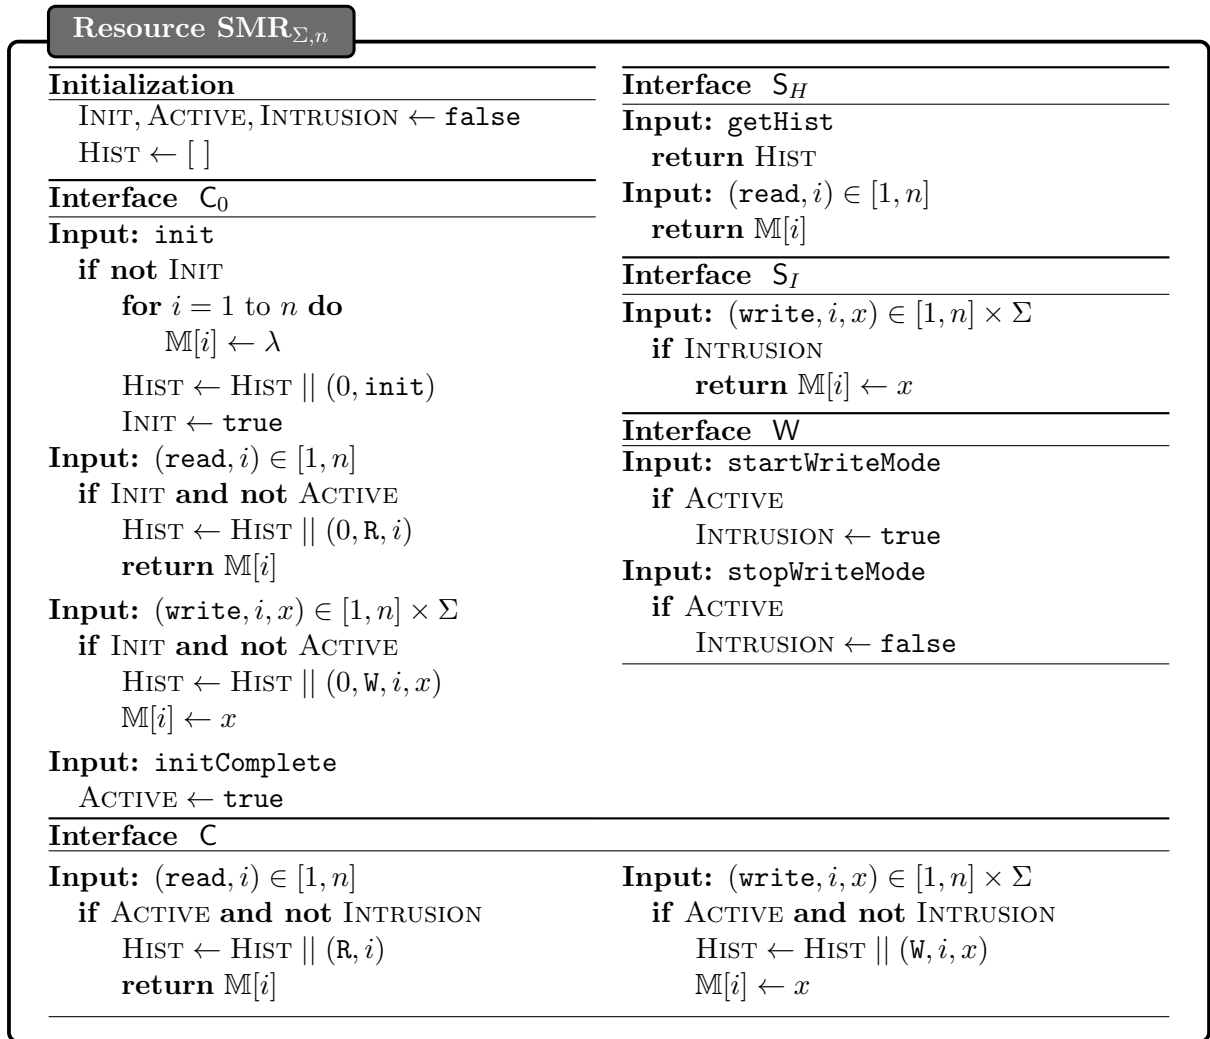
Resource $\mathbf{SMR}_{\Sigma,n}$

**Initialization**
Init, Active, Intrusion $\leftarrow$ false
Hist $\leftarrow [\,]$

**Interface** C$_0$
**Input:** init
if not Init
for $i = 1$ to $n$ do
$\mathbb{M}[i] \leftarrow \lambda$
Hist $\leftarrow$ Hist $||$ $(0, \texttt{init})$
Init $\leftarrow$ true
**Input:** $(\texttt{read}, i) \in [1, n]$
if Init and not Active
Hist $\leftarrow$ Hist $||$ $(0, \texttt{R}, i)$
return $\mathbb{M}[i]$
**Input:** $(\texttt{write}, i, x) \in [1, n] \times \Sigma$
if Init and not Active
Hist $\leftarrow$ Hist $||$ $(0, \texttt{W}, i, x)$
$\mathbb{M}[i] \leftarrow x$
**Input:** initComplete
Active $\leftarrow$ true

**Interface** S$_H$
**Input:** getHist
return Hist
**Input:** $(\texttt{read}, i) \in [1, n]$
return $\mathbb{M}[i]$

**Interface** S$_I$
**Input:** $(\texttt{write}, i, x) \in [1, n] \times \Sigma$
if Intrusion
return $\mathbb{M}[i] \leftarrow x$

**Interface** W
**Input:** startWriteMode
if Active
Intrusion $\leftarrow$ true
**Input:** stopWriteMode
if Active
Intrusion $\leftarrow$ false

**Interface** C
**Input:** $(\texttt{read}, i) \in [1, n]$
if Active and not Intrusion
Hist $\leftarrow$ Hist $||$ $(\texttt{R}, i)$
return $\mathbb{M}[i]$

**Input:** $(\texttt{write}, i, x) \in [1, n] \times \Sigma$
if Active and not Intrusion
Hist $\leftarrow$ Hist $||$ $(\texttt{W}, i, x)$
$\mathbb{M}[i] \leftarrow x$